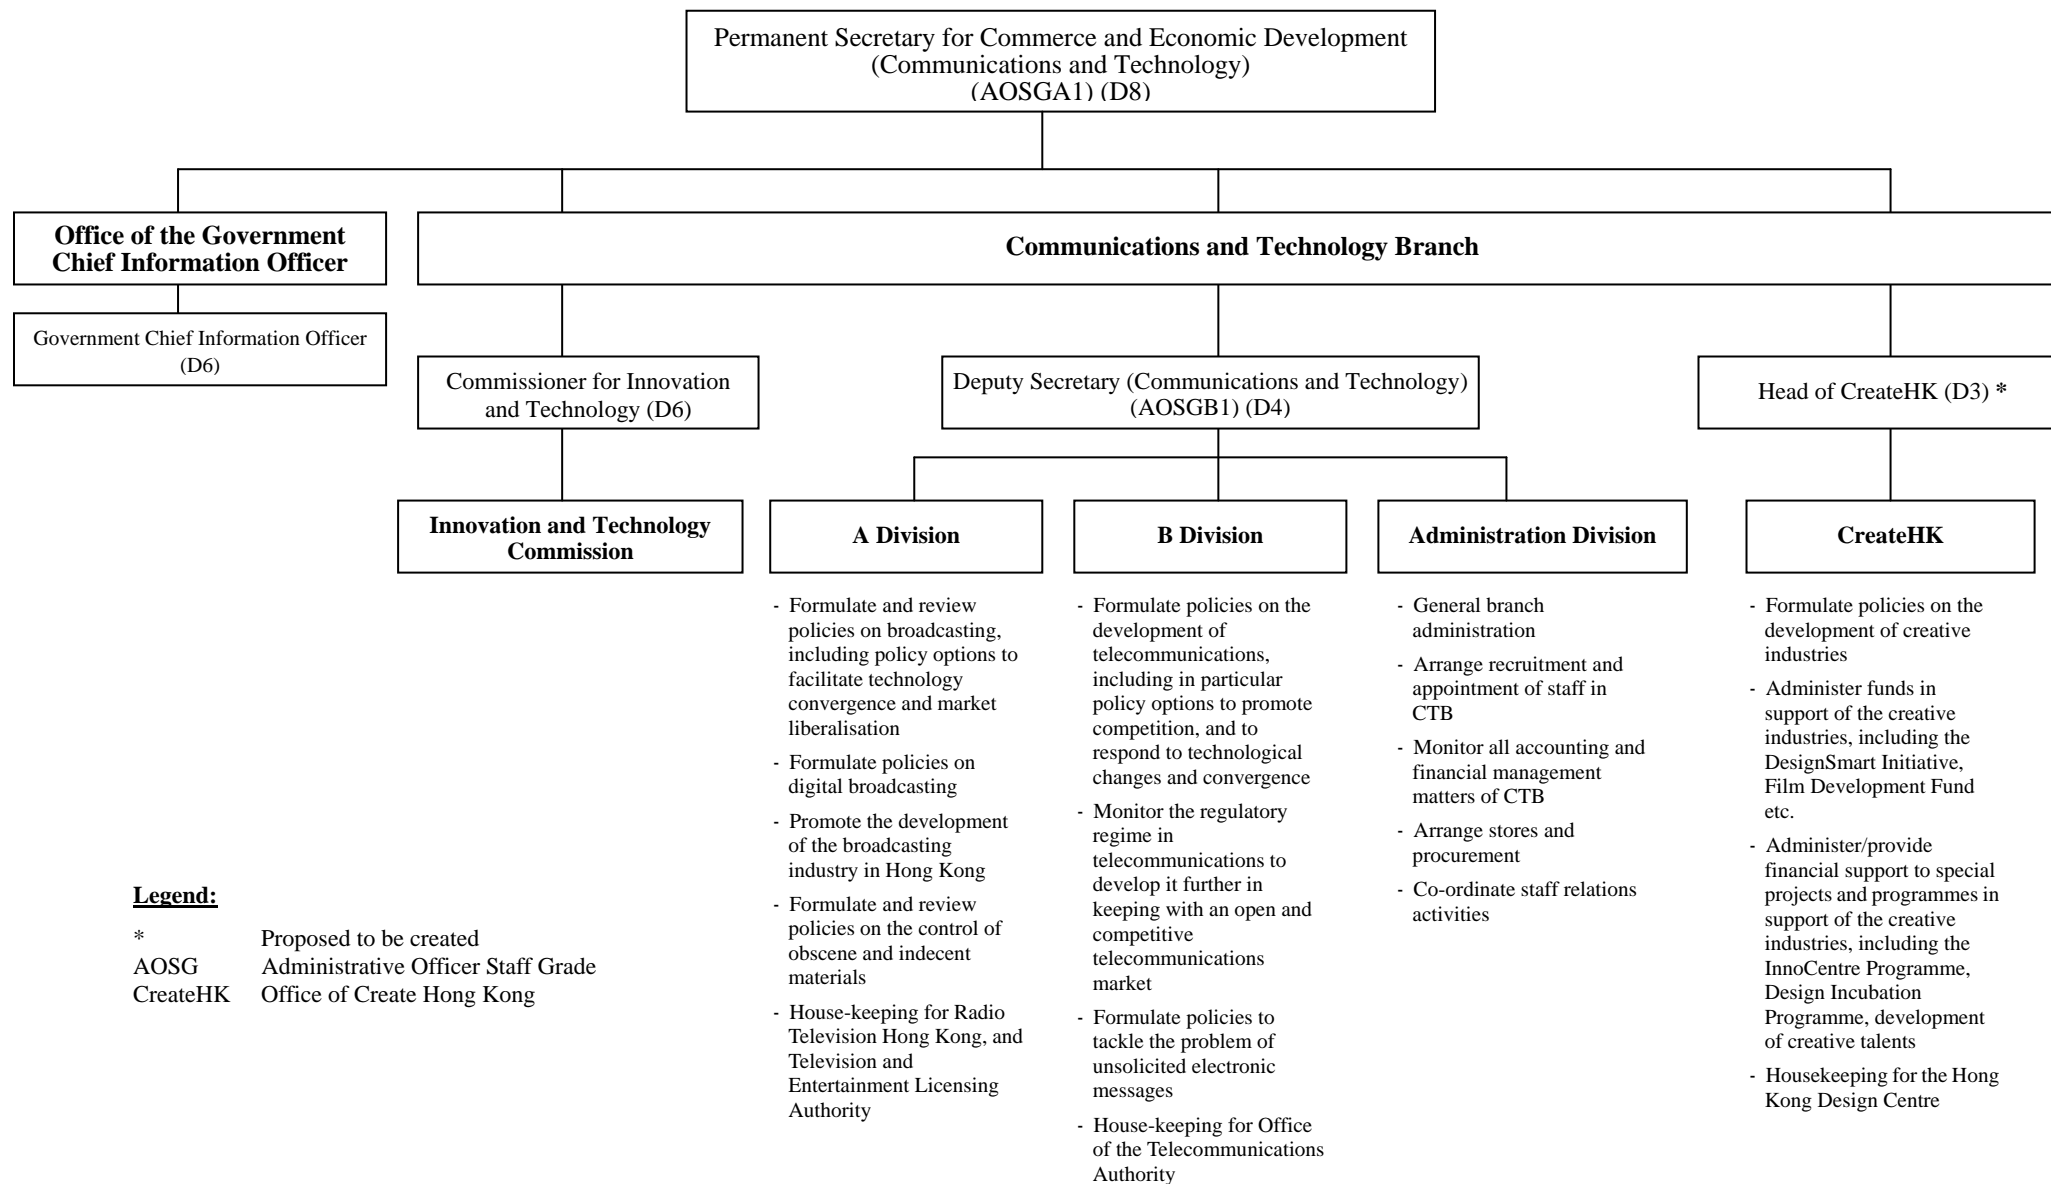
Permanent Secretary for Commerce and Economic Development (Communications and Technology) (AOSGA1) (D8)

Office of the Government Chief Information Officer

Government Chief Information Officer (D6)

Communications and Technology Branch

Commissioner for Innovation and Technology (D6)

Deputy Secretary (Communications and Technology) (AOSGB1) (D4)

Head of CreateHK (D3) *

Innovation and Technology Commission

A Division

B Division

Administration Division

CreateHK

- Formulate and review policies on broadcasting, including policy options to facilitate technology convergence and market liberalisation
- Formulate policies on digital broadcasting
- Promote the development of the broadcasting industry in Hong Kong
- Formulate and review policies on the control of obscene and indecent materials
- House-keeping for Radio Television Hong Kong, and Television and Entertainment Licensing Authority

- Formulate policies on the development of telecommunications, including in particular policy options to promote competition, and to respond to technological changes and convergence
- Monitor the regulatory regime in telecommunications to develop it further in keeping with an open and competitive telecommunications market
- Formulate policies to tackle the problem of unsolicited electronic messages
- House-keeping for Office of the Telecommunications Authority

- General branch administration
- Arrange recruitment and appointment of staff in CTB
- Monitor all accounting and financial management matters of CTB
- Arrange stores and procurement
- Co-ordinate staff relations activities

- Formulate policies on the development of creative industries
- Administer funds in support of the creative industries, including the DesignSmart Initiative, Film Development Fund etc.
- Administer/provide financial support to special projects and programmes in support of the creative industries, including the InnoCentre Programme, Design Incubation Programme, development of creative talents
- Housekeeping for the Hong Kong Design Centre

Legend:

| | |
|---|---|
| * | Proposed to be created |
| AOSG | Administrative Officer Staff Grade |
| CreateHK | Office of Create Hong Kong |